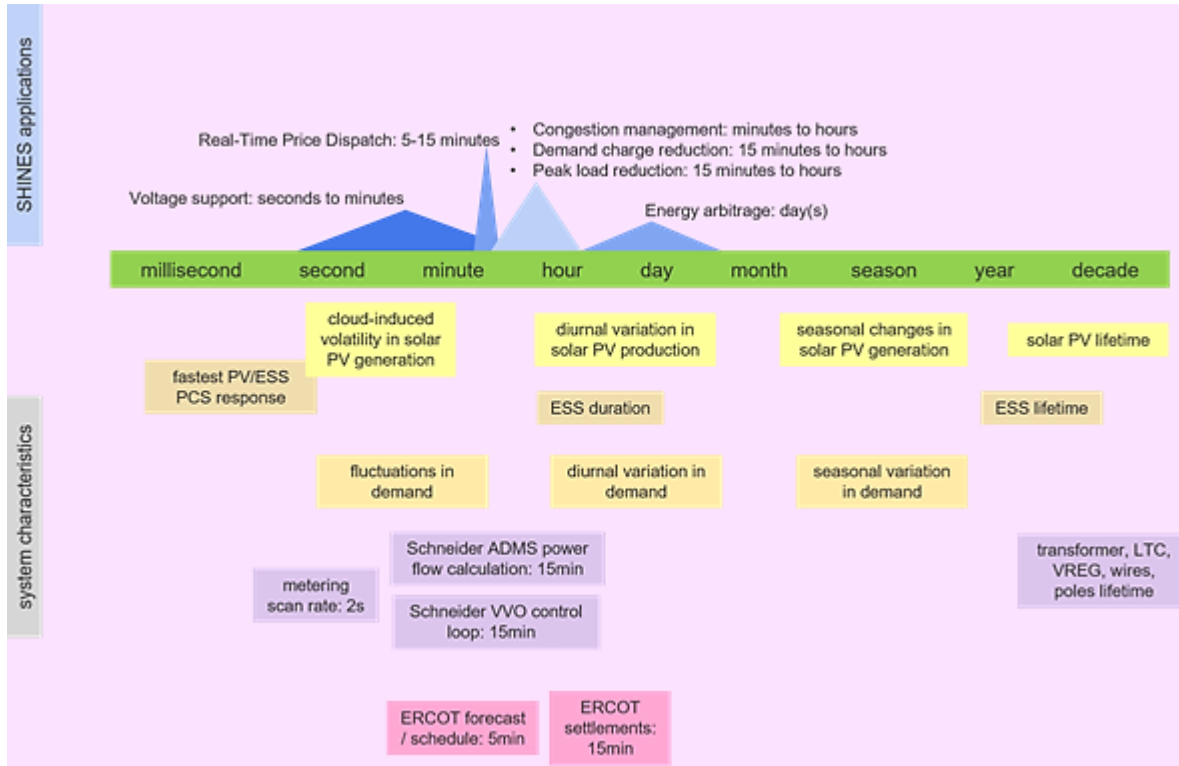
SHINES applications

Real-Time Price Dispatch: 5-15 minutes

• Congestion management: minutes to hours
• Demand charge reduction: 15 minutes to hours
• Peak load reduction: 15 minutes to hours

Voltage support: seconds to minutes

Energy arbitrage: day(s)

millisecond second minute hour day month season year decade

system characteristics

cloud-induced volatility in solar PV generation

diurnal variation in solar PV production

seasonal changes in solar PV generation

solar PV lifetime

fastest PV/ESS PCS response

ESS duration

ESS lifetime

fluctuations in demand

diurnal variation in demand

seasonal variation in demand

Schneider ADMS power flow calculation: 15min

metering scan rate: 2s

Schneider VVO control loop: 15min

transformer, LTC, VREG, wires, poles lifetime

ERCOT forecast / schedule: 5min

ERCOT settlements: 15min